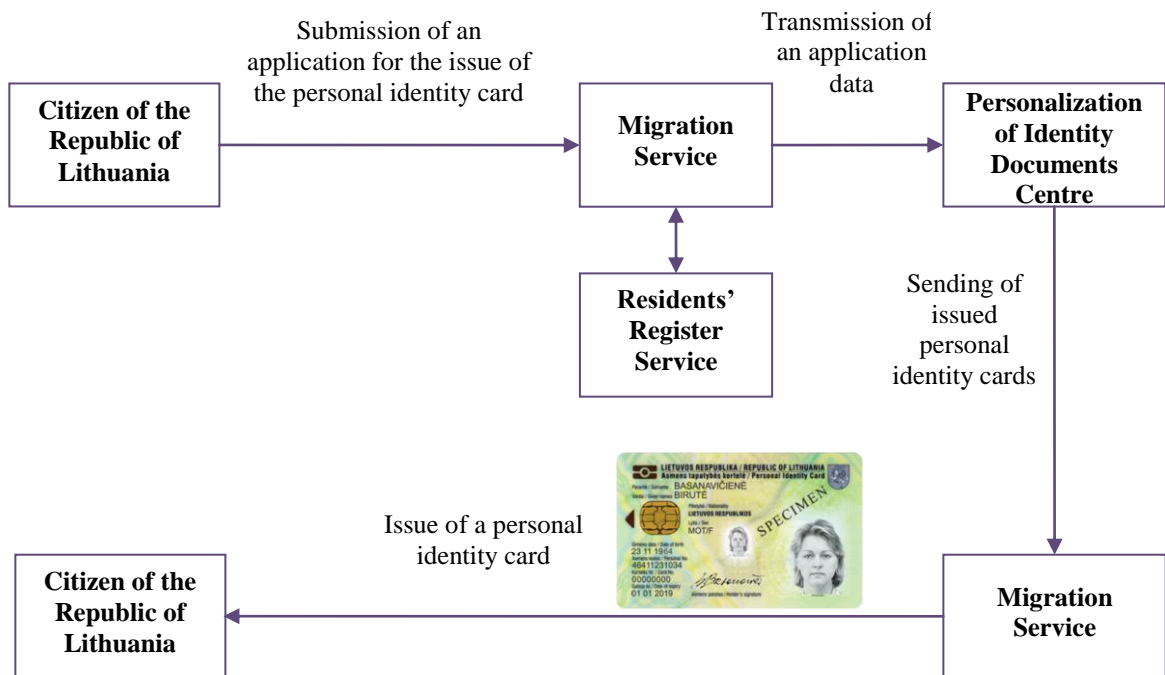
Submission of an application for the issue of the personal identity card

Transmission of an application data

Citizen of the Republic of Lithuania

Migration Service

Personalization of Identity Documents Centre

Residents' Register Service

Sending of issued personal identity cards

LIETUVOS RESPUBLIKA / REPUBLIC OF LITHUANIA
Asmens tapatybės kortelė / Personal Identity Card
BASANAVIČIENĖ
BIRUTĖ
LIETUVOS RESPUBLIKOS
MOT/F
23 11 1964
46411231034
00000000
01 01 2019
SPECIMEN

Issue of a personal identity card

Citizen of the Republic of Lithuania

Migration Service